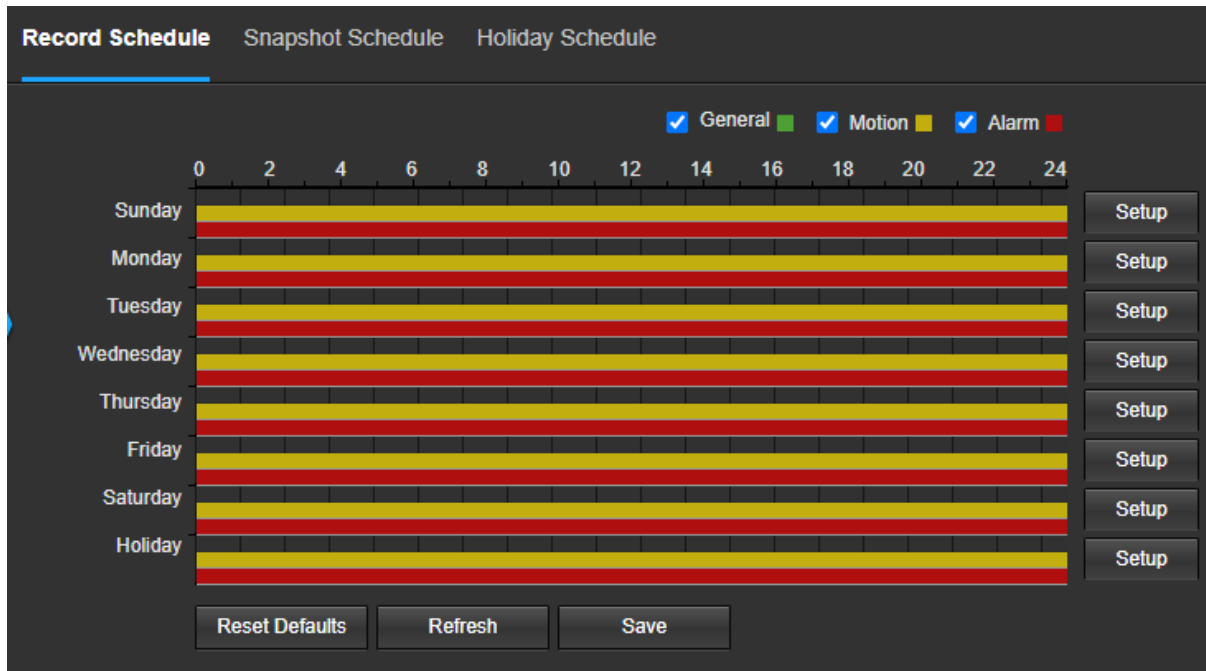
Record Schedule Snapshot Schedule Holiday Schedule

General Motion Alarm

0 2 4 6 8 10 12 14 16 18 20 22 24

Sunday Setup
Monday Setup
Tuesday Setup
Wednesday Setup
Thursday Setup
Friday Setup
Saturday Setup
Holiday Setup

Reset Defaults Refresh Save